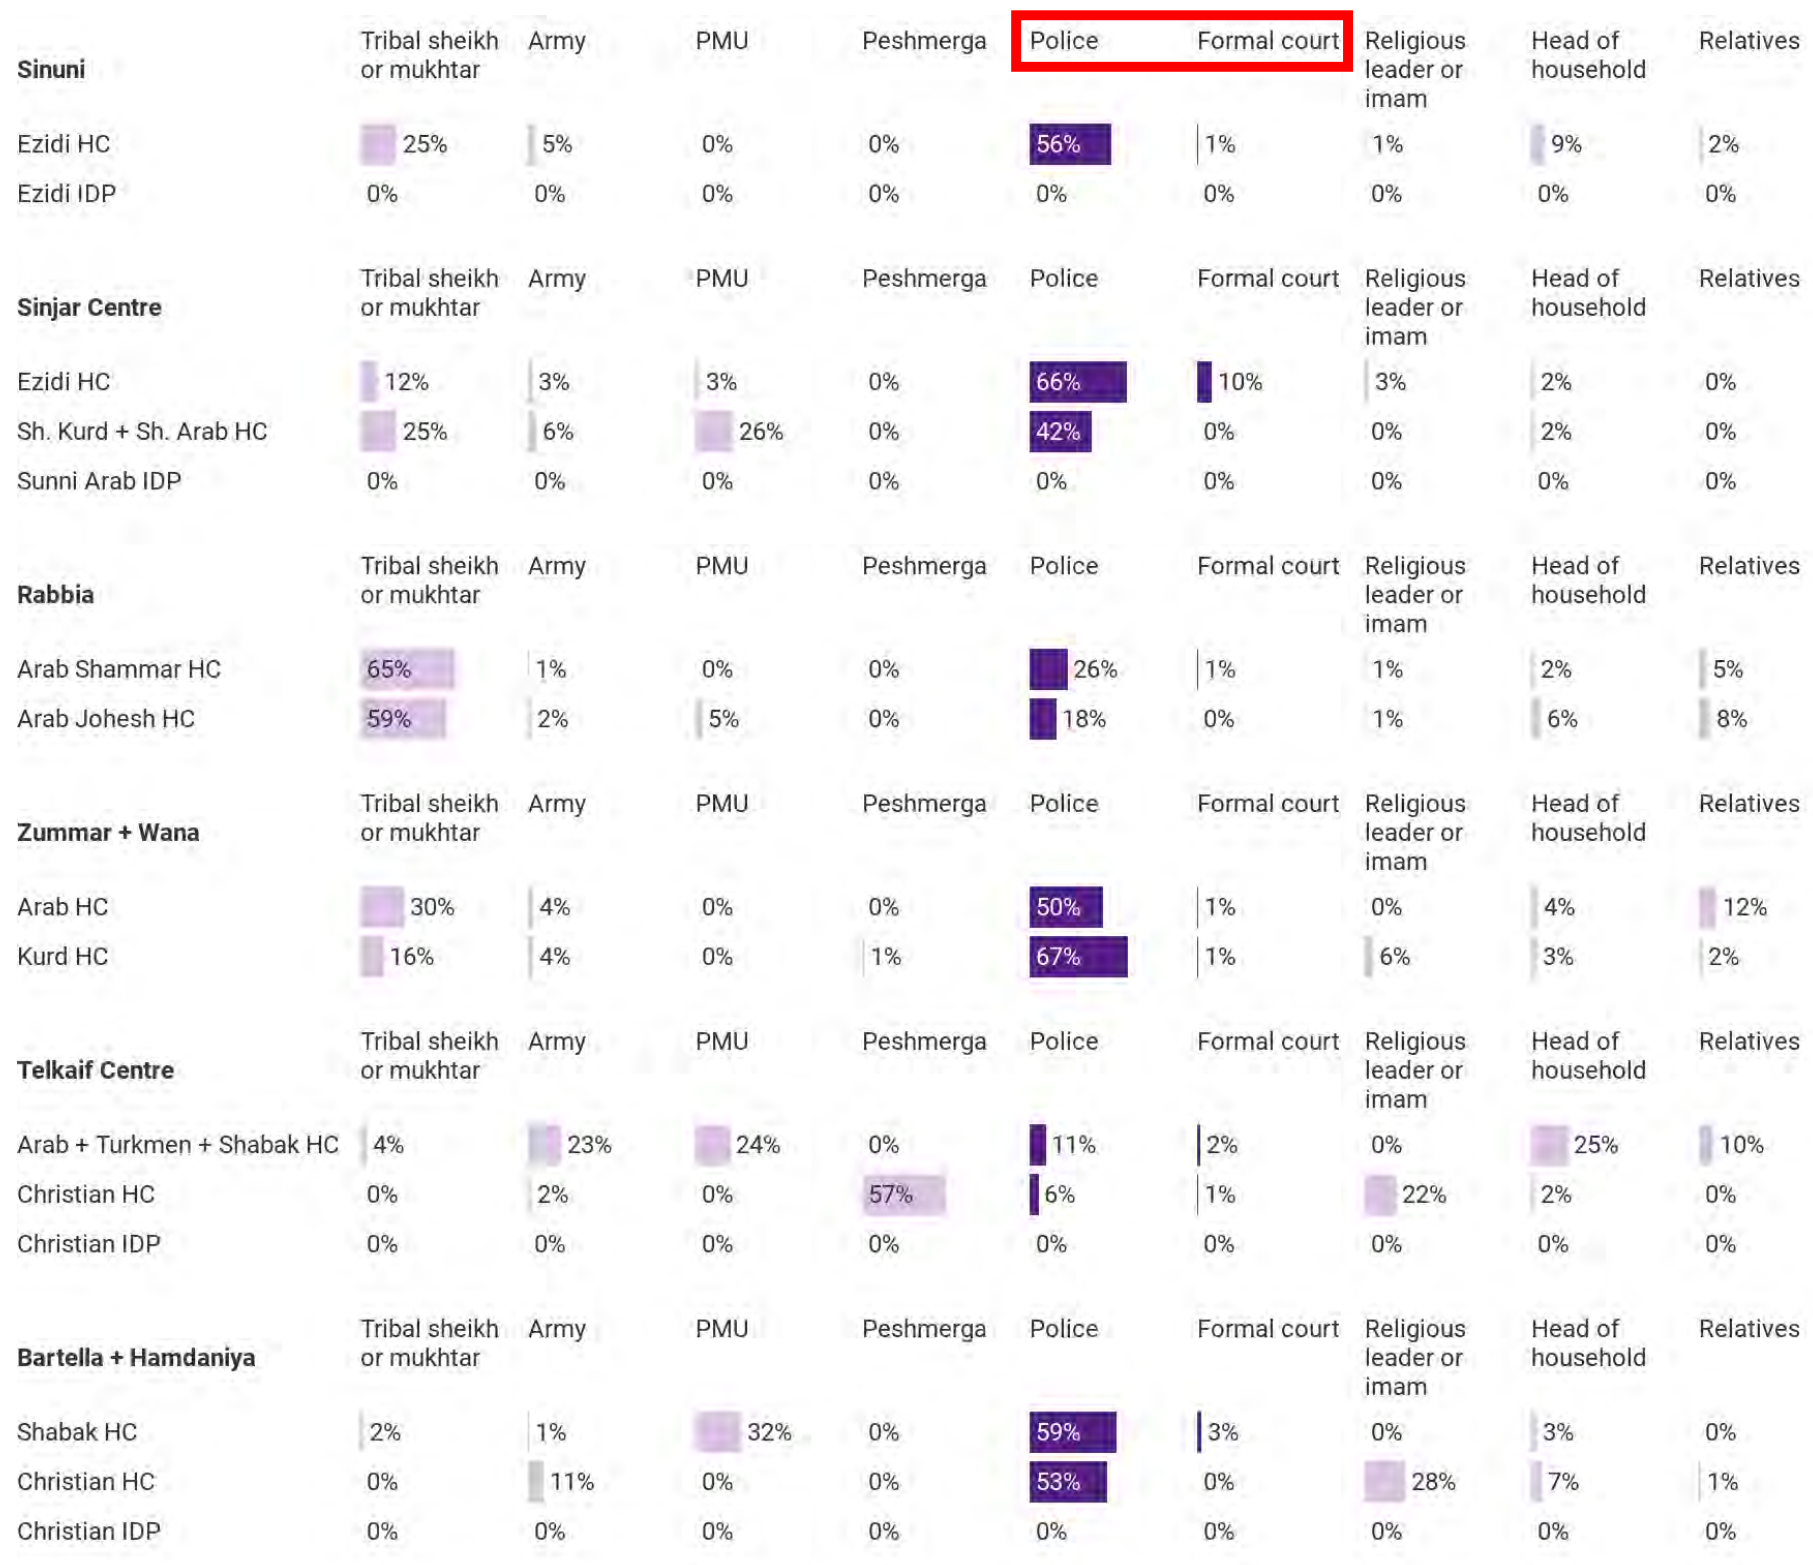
| Sinuni | Tribal sheikh or mukhtar | Army | PMU | Peshmerga | Police | Formal court | Religious leader or imam | Head of household | Relatives |
|---|---|---|---|---|---|---|---|---|---|
| Ezidi HC | 25% | 5% | 0% | 0% | 56% | 1% | 1% | 9% | 2% |
| Ezidi IDP | 0% | 0% | 0% | 0% | 0% | 0% | 0% | 0% | 0% |

| Sinjar Centre | Tribal sheikh or mukhtar | Army | PMU | Peshmerga | Police | Formal court | Religious leader or imam | Head of household | Relatives |
|---|---|---|---|---|---|---|---|---|---|
| Ezidi HC | 12% | 3% | 3% | 0% | 66% | 10% | 3% | 2% | 0% |
| Sh. Kurd + Sh. Arab HC | 25% | 6% | 26% | 0% | 42% | 0% | 0% | 2% | 0% |
| Sunni Arab IDP | 0% | 0% | 0% | 0% | 0% | 0% | 0% | 0% | 0% |

| Rabbia | Tribal sheikh or mukhtar | Army | PMU | Peshmerga | Police | Formal court | Religious leader or imam | Head of household | Relatives |
|---|---|---|---|---|---|---|---|---|---|
| Arab Shammar HC | 65% | 1% | 0% | 0% | 26% | 1% | 1% | 2% | 5% |
| Arab Johesh HC | 59% | 2% | 5% | 0% | 18% | 0% | 1% | 6% | 8% |

| Zummar + Wana | Tribal sheikh or mukhtar | Army | PMU | Peshmerga | Police | Formal court | Religious leader or imam | Head of household | Relatives |
|---|---|---|---|---|---|---|---|---|---|
| Arab HC | 30% | 4% | 0% | 0% | 50% | 1% | 0% | 4% | 12% |
| Kurd HC | 16% | 4% | 0% | 1% | 67% | 1% | 6% | 3% | 2% |

| Telkaif Centre | Tribal sheikh or mukhtar | Army | PMU | Peshmerga | Police | Formal court | Religious leader or imam | Head of household | Relatives |
|---|---|---|---|---|---|---|---|---|---|
| Arab + Turkmen + Shabak HC | 4% | 23% | 24% | 0% | 11% | 2% | 0% | 25% | 10% |
| Christian HC | 0% | 2% | 0% | 57% | 6% | 1% | 22% | 2% | 0% |
| Christian IDP | 0% | 0% | 0% | 0% | 0% | 0% | 0% | 0% | 0% |

| Bartella + Hamdaniya | Tribal sheikh or mukhtar | Army | PMU | Peshmerga | Police | Formal court | Religious leader or imam | Head of household | Relatives |
|---|---|---|---|---|---|---|---|---|---|
| Shabak HC | 2% | 1% | 32% | 0% | 59% | 3% | 0% | 3% | 0% |
| Christian HC | 0% | 11% | 0% | 0% | 53% | 0% | 28% | 7% | 1% |
| Christian IDP | 0% | 0% | 0% | 0% | 0% | 0% | 0% | 0% | 0% |